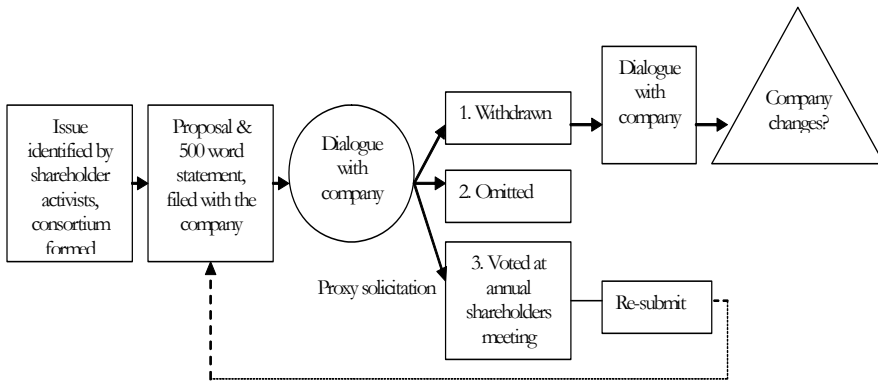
Issue identified by shareholder activists, consortium formed

Proposal & 500 word statement, filed with the company

Dialogue with company

1. Withdrawn

Dialogue with company

Company changes?

2. Omitted

Proxy solicitation

3. Voted at annual shareholders meeting

Re-submit